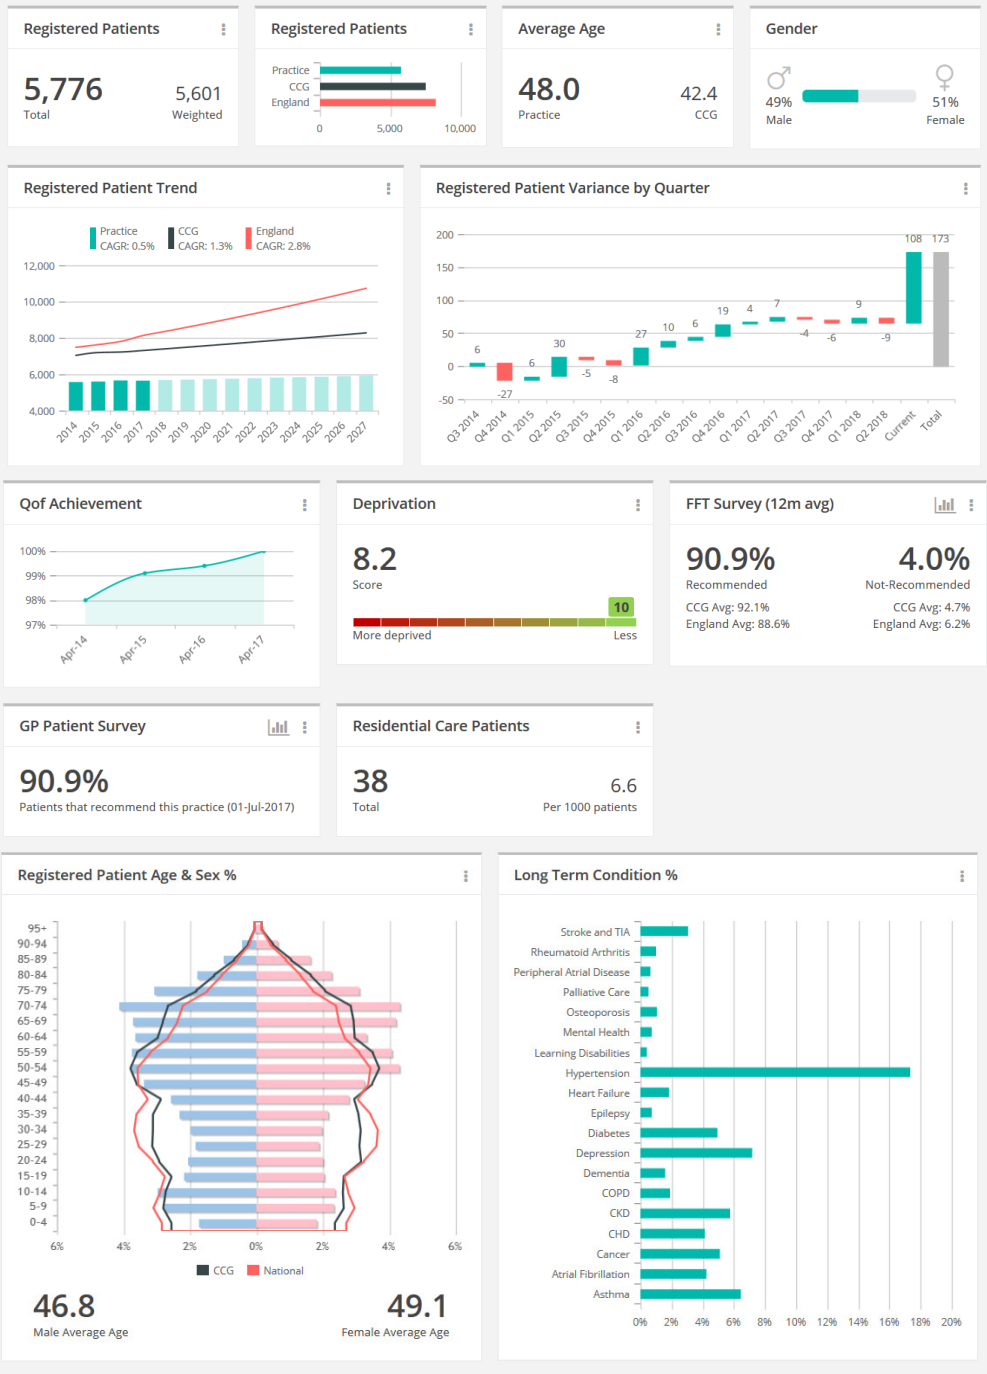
Registered Patients

5,776
Total

5,601
Weighted

Registered Patients

Practice
CCG
England

0 5,000 10,000

Average Age

48.0
Practice

42.4
CCG

Gender

49%
Male

51%
Female

Registered Patient Trend

Practice CAGR: 0.5%
CCG CAGR: 1.3%
England CAGR: 2.8%

12,000
10,000
8,000
6,000
4,000

2014 2015 2016 2017 2018 2019 2020 2021 2022 2023 2024 2025 2026 2027

Registered Patient Variance by Quarter

200
150
100
50
0
-50

6 -27 -5 6 30 -5 -8 27 10 6 19 4 7 -4 -6 9 -9 108 173

Q3 2014 Q4 2014 Q1 2015 Q2 2015 Q3 2015 Q4 2015 Q1 2016 Q2 2016 Q3 2016 Q4 2016 Q1 2017 Q2 2017 Q3 2017 Q4 2017 Q1 2018 Q2 2018 Current Total

Qof Achievement

100%
99%
98%
97%

Apr-14 Apr-15 Apr-16 Apr-17

Deprivation

8.2
Score

10
More deprived
Less

FFT Survey (12m avg)

90.9%
Recommended
CCG Avg: 92.1%
England Avg: 88.6%

4.0%
Not-Recommended
CCG Avg: 4.7%
England Avg: 6.2%

GP Patient Survey

90.9%
Patients that recommend this practice (01-Jul-2017)

Residential Care Patients

38
Total

6.6
Per 1000 patients

Registered Patient Age & Sex %

95+
90-94
85-89
80-84
75-79
70-74
65-69
60-64
55-59
50-54
45-49
40-44
35-39
30-34
25-29
20-24
15-19
10-14
5-9
0-4

6% 4% 2% 0% 2% 4% 6%

CCG National

46.8
Male Average Age

49.1
Female Average Age

Long Term Condition %

Stroke and TIA
Rheumatoid Arthritis
Peripheral Atrial Disease
Palliative Care
Osteoporosis
Mental Health
Learning Disabilities
Hypertension
Heart Failure
Epilepsy
Diabetes
Depression
Dementia
COPD
CKD
CHD
Cancer
Atrial Fibrillation
Asthma

0% 2% 4% 6% 8% 10% 12% 14% 16% 18% 20%